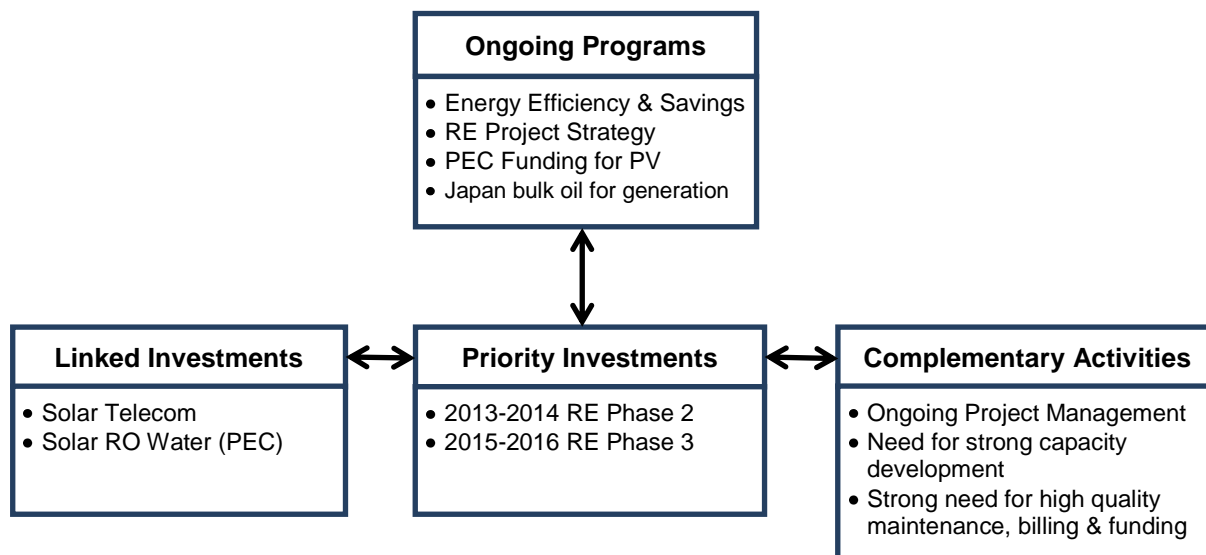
Ongoing Programs

- Energy Efficiency & Savings
- RE Project Strategy
- PEC Funding for PV
- Japan bulk oil for generation

Linked Investments

- Solar Telecom
- Solar RO Water (PEC)

Priority Investments

- 2013-2014 RE Phase 2
- 2015-2016 RE Phase 3

Complementary Activities

- Ongoing Project Management
- Need for strong capacity development
- Strong need for high quality maintenance, billing & funding